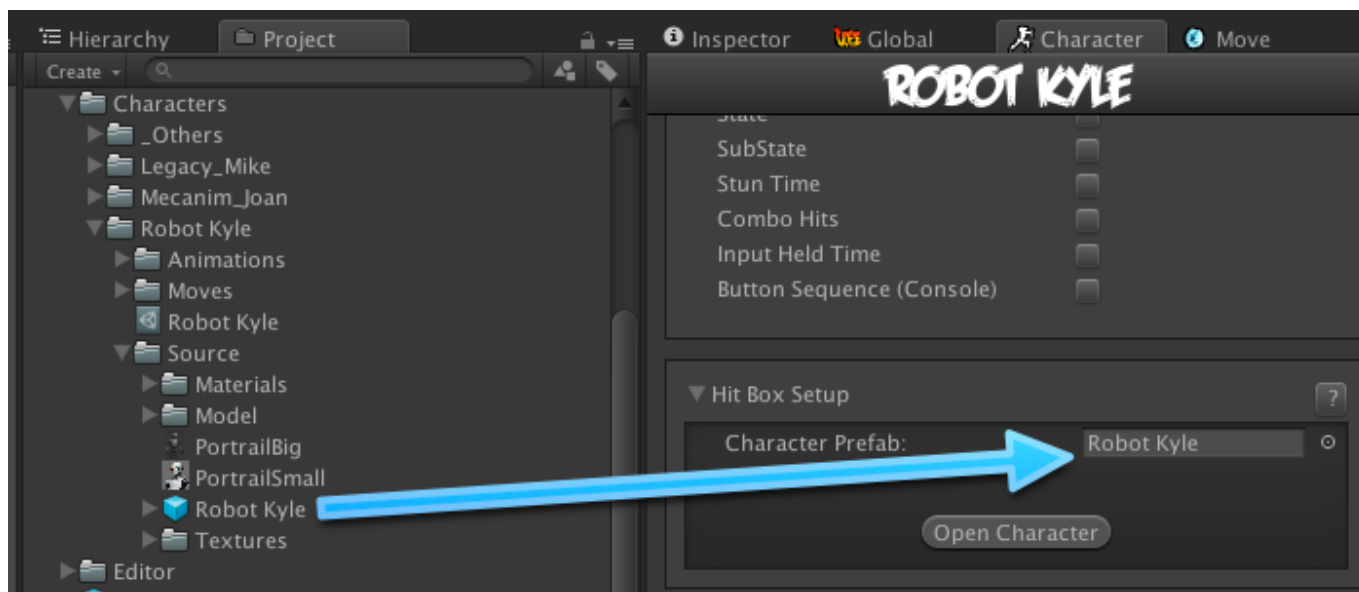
Hierarchy
Project
Create
Characters
_Others
Legacy_Mike
Mecanim_Joan
Robot Kyle
Animations
Moves
Robot Kyle
Source
Materials
Model
PortrailBig
PortrailSmall
Robot Kyle
Textures
Editor

Inspector
Global
Character
Move

ROBOT KYLE

State
SubState
Stun Time
Combo Hits
Input Held Time
Button Sequence (Console)

Hit Box Setup
?
Character Prefab:
Robot Kyle
Open Character